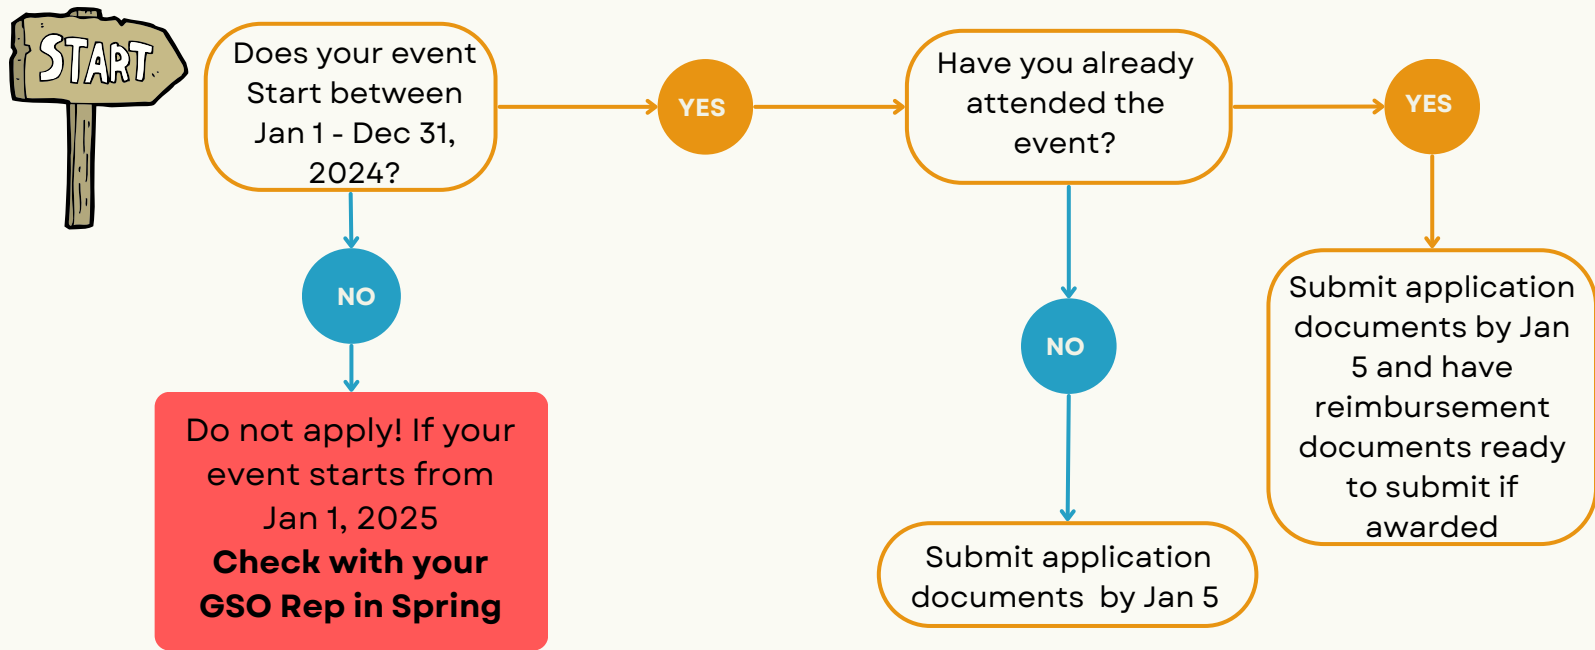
START

Does your event Start between Jan 1 - Dec 31, 2024?

YES

Have you already attended the event?

YES

NO

Do not apply! If your event starts from Jan 1, 2025
**Check with your GSO Rep in Spring**

NO

Submit application documents by Jan 5

Submit application documents by Jan 5 and have reimbursement documents ready to submit if awarded